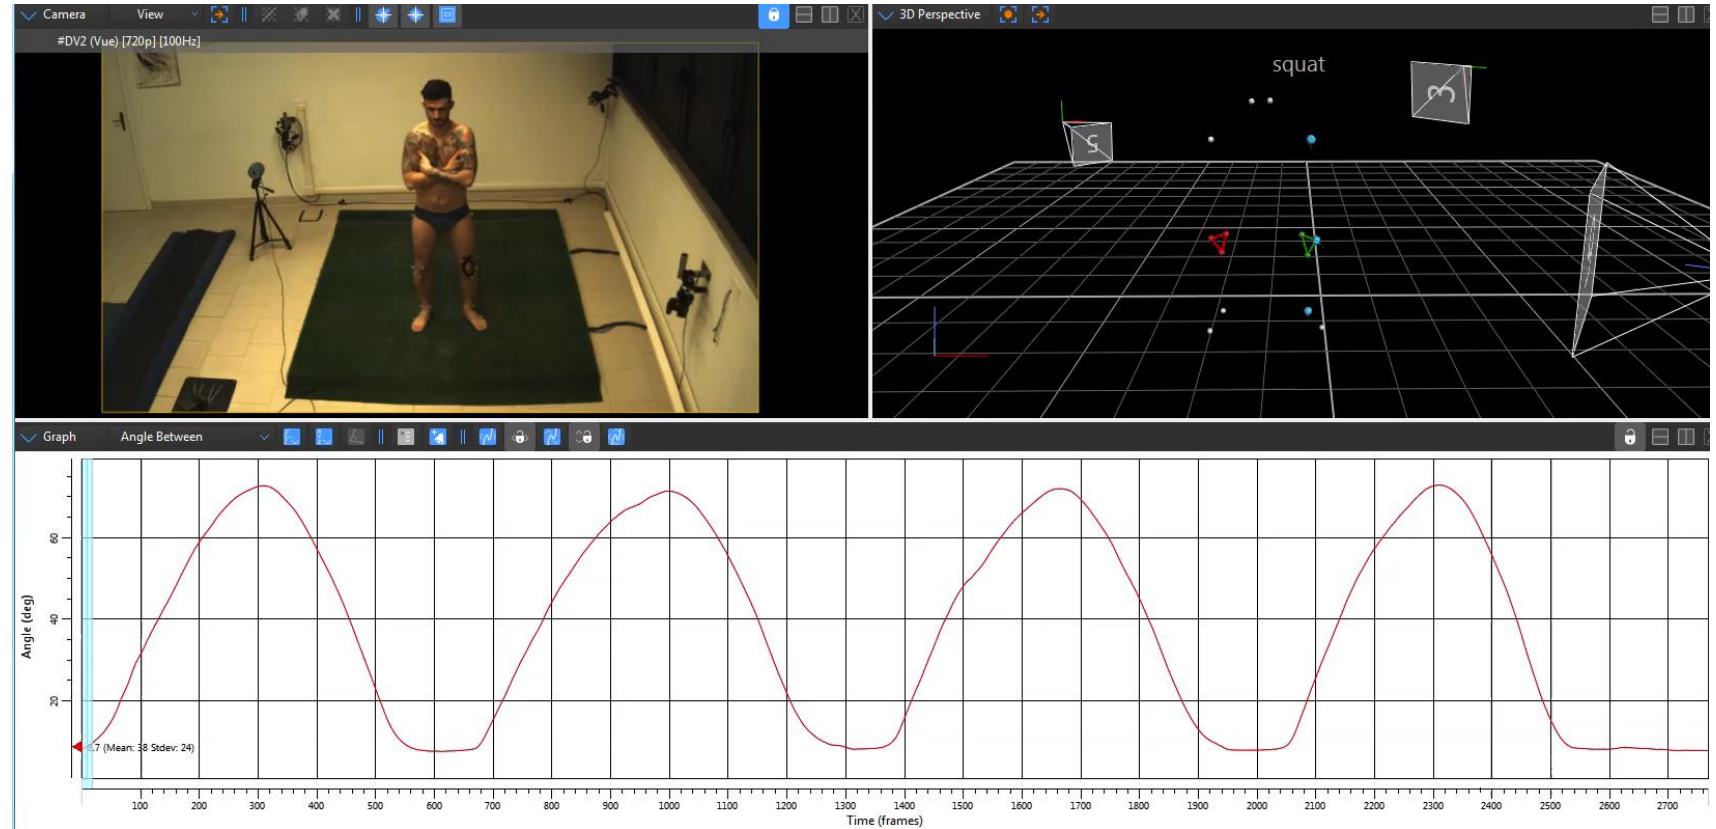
Camera View

#DV2 (Vue) [720p] [100Hz]

3D Perspective

squat

5

3

Graph Angle Between

Angle (deg)

60

40

20

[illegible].7 (Mean: 38 Stdev: 24)

100 200 300 400 500 600 700 800 900 1000 1100 1200 1300 1400 1500 1600 1700 1800 1900 2000 2100 2200 2300 2400 2500 2600 2700

Time (frames)